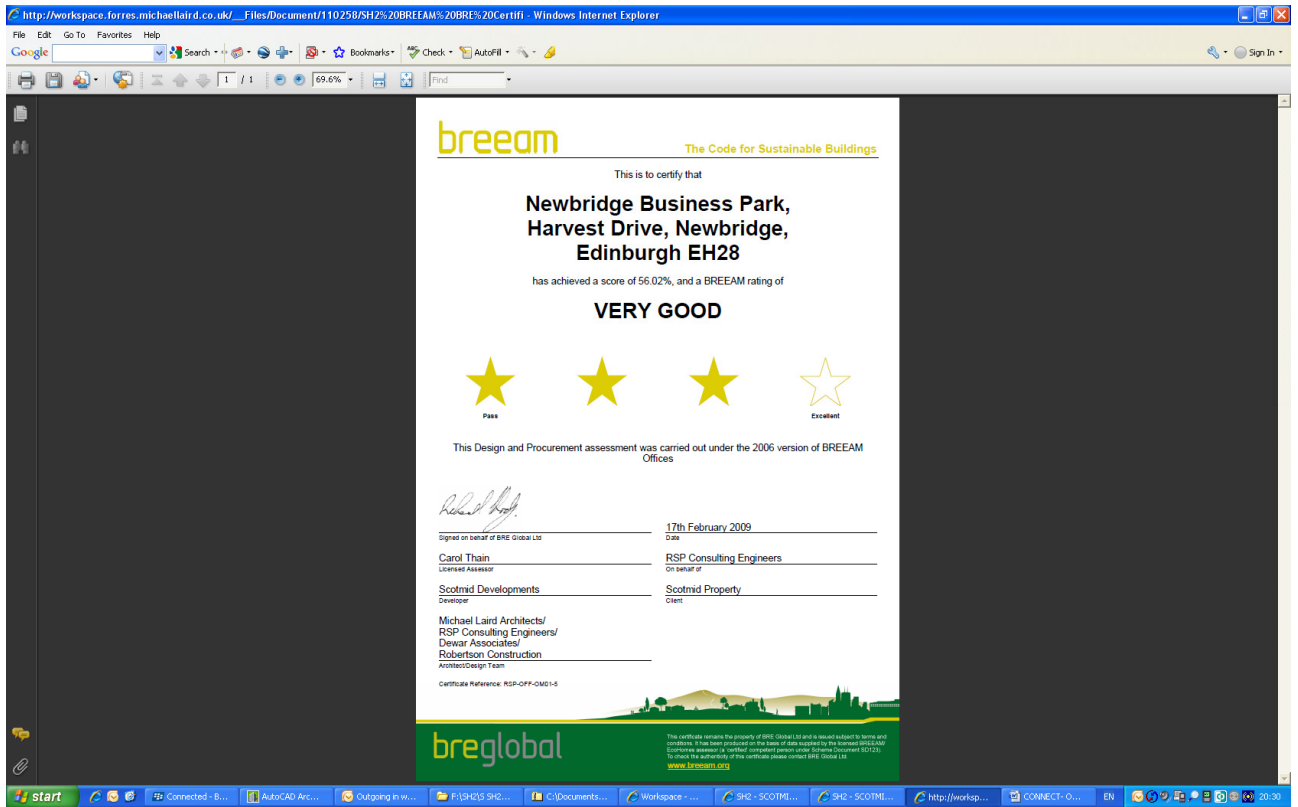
http://workspace.forres.michaellaird.co.uk/__Files/Document/110258/SH2%20BREEAM%20BRE%20Certifi - Windows Internet Explorer

File Edit Go To Favorites Help

Google Search Bookmarks Check AutoFill Sign In

1 / 1 69.6% Find

breeam The Code for Sustainable Buildings

This is to certify that

Newbridge Business Park, Harvest Drive, Newbridge, Edinburgh EH28

has achieved a score of 56.02%, and a BREEAM rating of

VERY GOOD

Pass

Excellent

This Design and Procurement assessment was carried out under the 2006 version of BREEAM Offices

Signed on behalf of BRE Global Ltd

17th February 2009
Date

Carol Thain
Licensed Assessor

RSP Consulting Engineers
On behalf of

Scotmid Developments
Developer

Scotmid Property
Client

Michael Laird Architects/
RSP Consulting Engineers/
Dewar Associates/
Robertson Construction
Architect/Design Team

Certificate Reference: RSP-OFF-OM01-5

breglobal

This certificate remains the property of BRE Global Ltd and is issued subject to terms and conditions. It has been produced on the basis of data supplied by the licensed BREEAM/ EcoHomes assessor (a 'certified' competent person under Scheme Document SD123). To check the authenticity of this certificate please contact BRE Global Ltd.
www.breeam.org

start Connected - B... AutoCAD Arc... Outgoing in w... F:\SH2\S SH2... C:\Documents... Workspace - ... SH2 - SCOTMI... SH2 - SCOTMI... http://worksp... CONNECT- O... EN 20:30